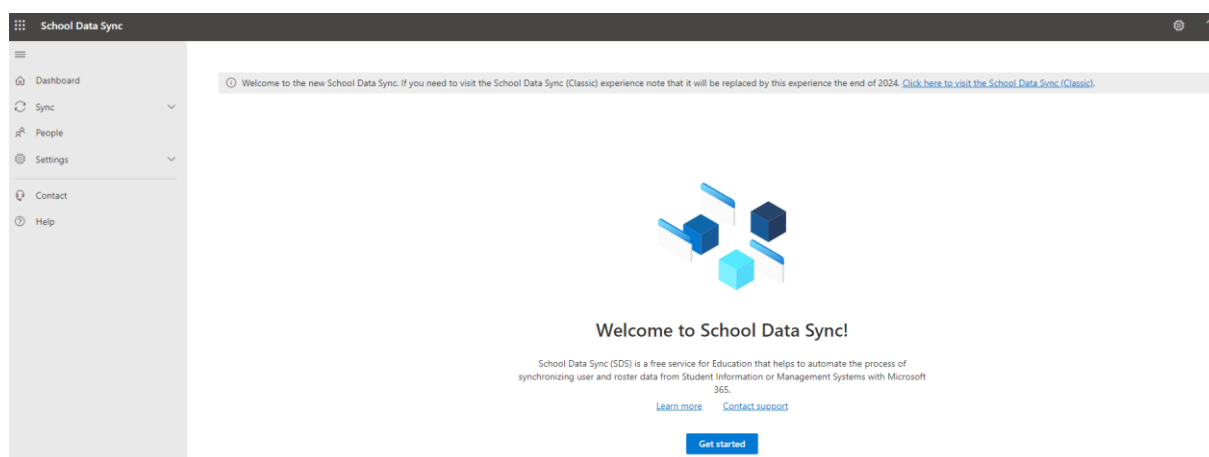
School Data Sync

Dashboard
Sync
People
Settings
Contact
Help

ⓘ Welcome to the new School Data Sync. If you need to visit the School Data Sync (Classic) experience note that it will be replaced by this experience the end of 2024. Click here to visit the School Data Sync (Classic).

Welcome to School Data Sync!

School Data Sync (SDS) is a free service for Education that helps to automate the process of synchronizing user and roster data from Student Information or Management Systems with Microsoft 365.

Learn more Contact support

Get started